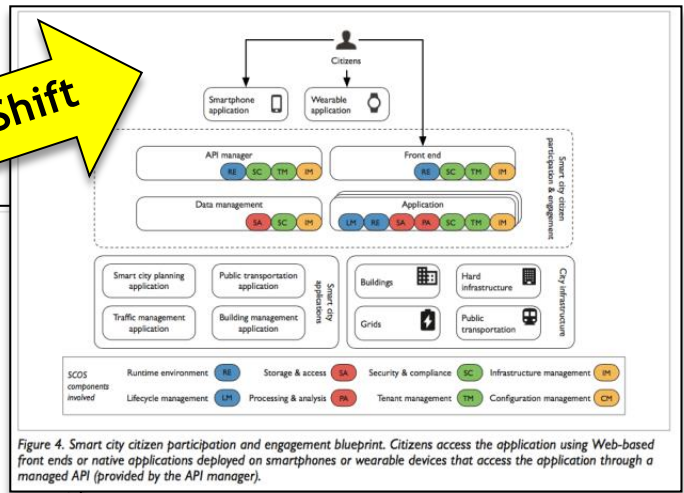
Shift

Citizens

Smartphone application

Wearable application

API manager
RE SC TM IM

Front end
RE SC TM IM

Data management
SA SC IM

Application
LM RE SA PA SC TM IM

Smart city citizen participation & engagement

Smart city planning application

Public transportation application

Traffic management application

Building management application

Smart city applications

Buildings

Hard infrastructure

Grids

Public transportation

City infrastructure

SCOS components involved

Runtime environment RE
Lifecycle management LM
Storage & access SA
Processing & analysis PA
Security & compliance SC
Tenant management TM
Infrastructure management IM
Configuration management CM

Figure 4. Smart city citizen participation and engagement blueprint. Citizens access the application using Web-based front ends or native applications deployed on smartphones or wearable devices that access the application through a managed API (provided by the API manager).